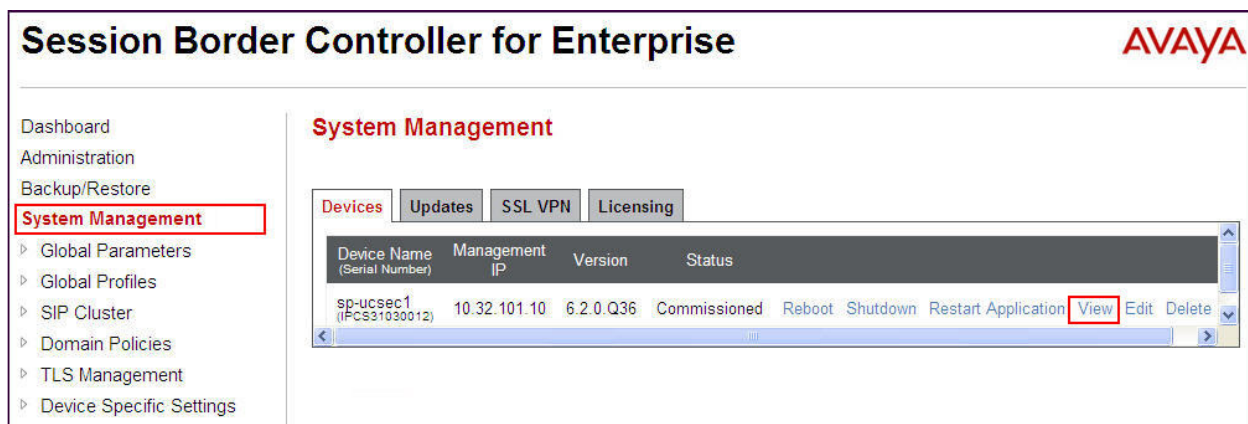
Session Border Controller for Enterprise

AVAYA

Dashboard
Administration
Backup/Restore
System Management
Global Parameters
Global Profiles
SIP Cluster
Domain Policies
TLS Management
Device Specific Settings

System Management

Devices | Updates | SSL VPN | Licensing

| Device Name (Serial Number) | Management IP | Version | Status | | | | | | |
|---|---|---|---|---|---|---|---|---|---|
| sp-ucsec1 (IPCS31030012) | 10.32.101.10 | 6.2.0.Q36 | Commissioned | Reboot | Shutdown | Restart Application | View | Edit | Delete |